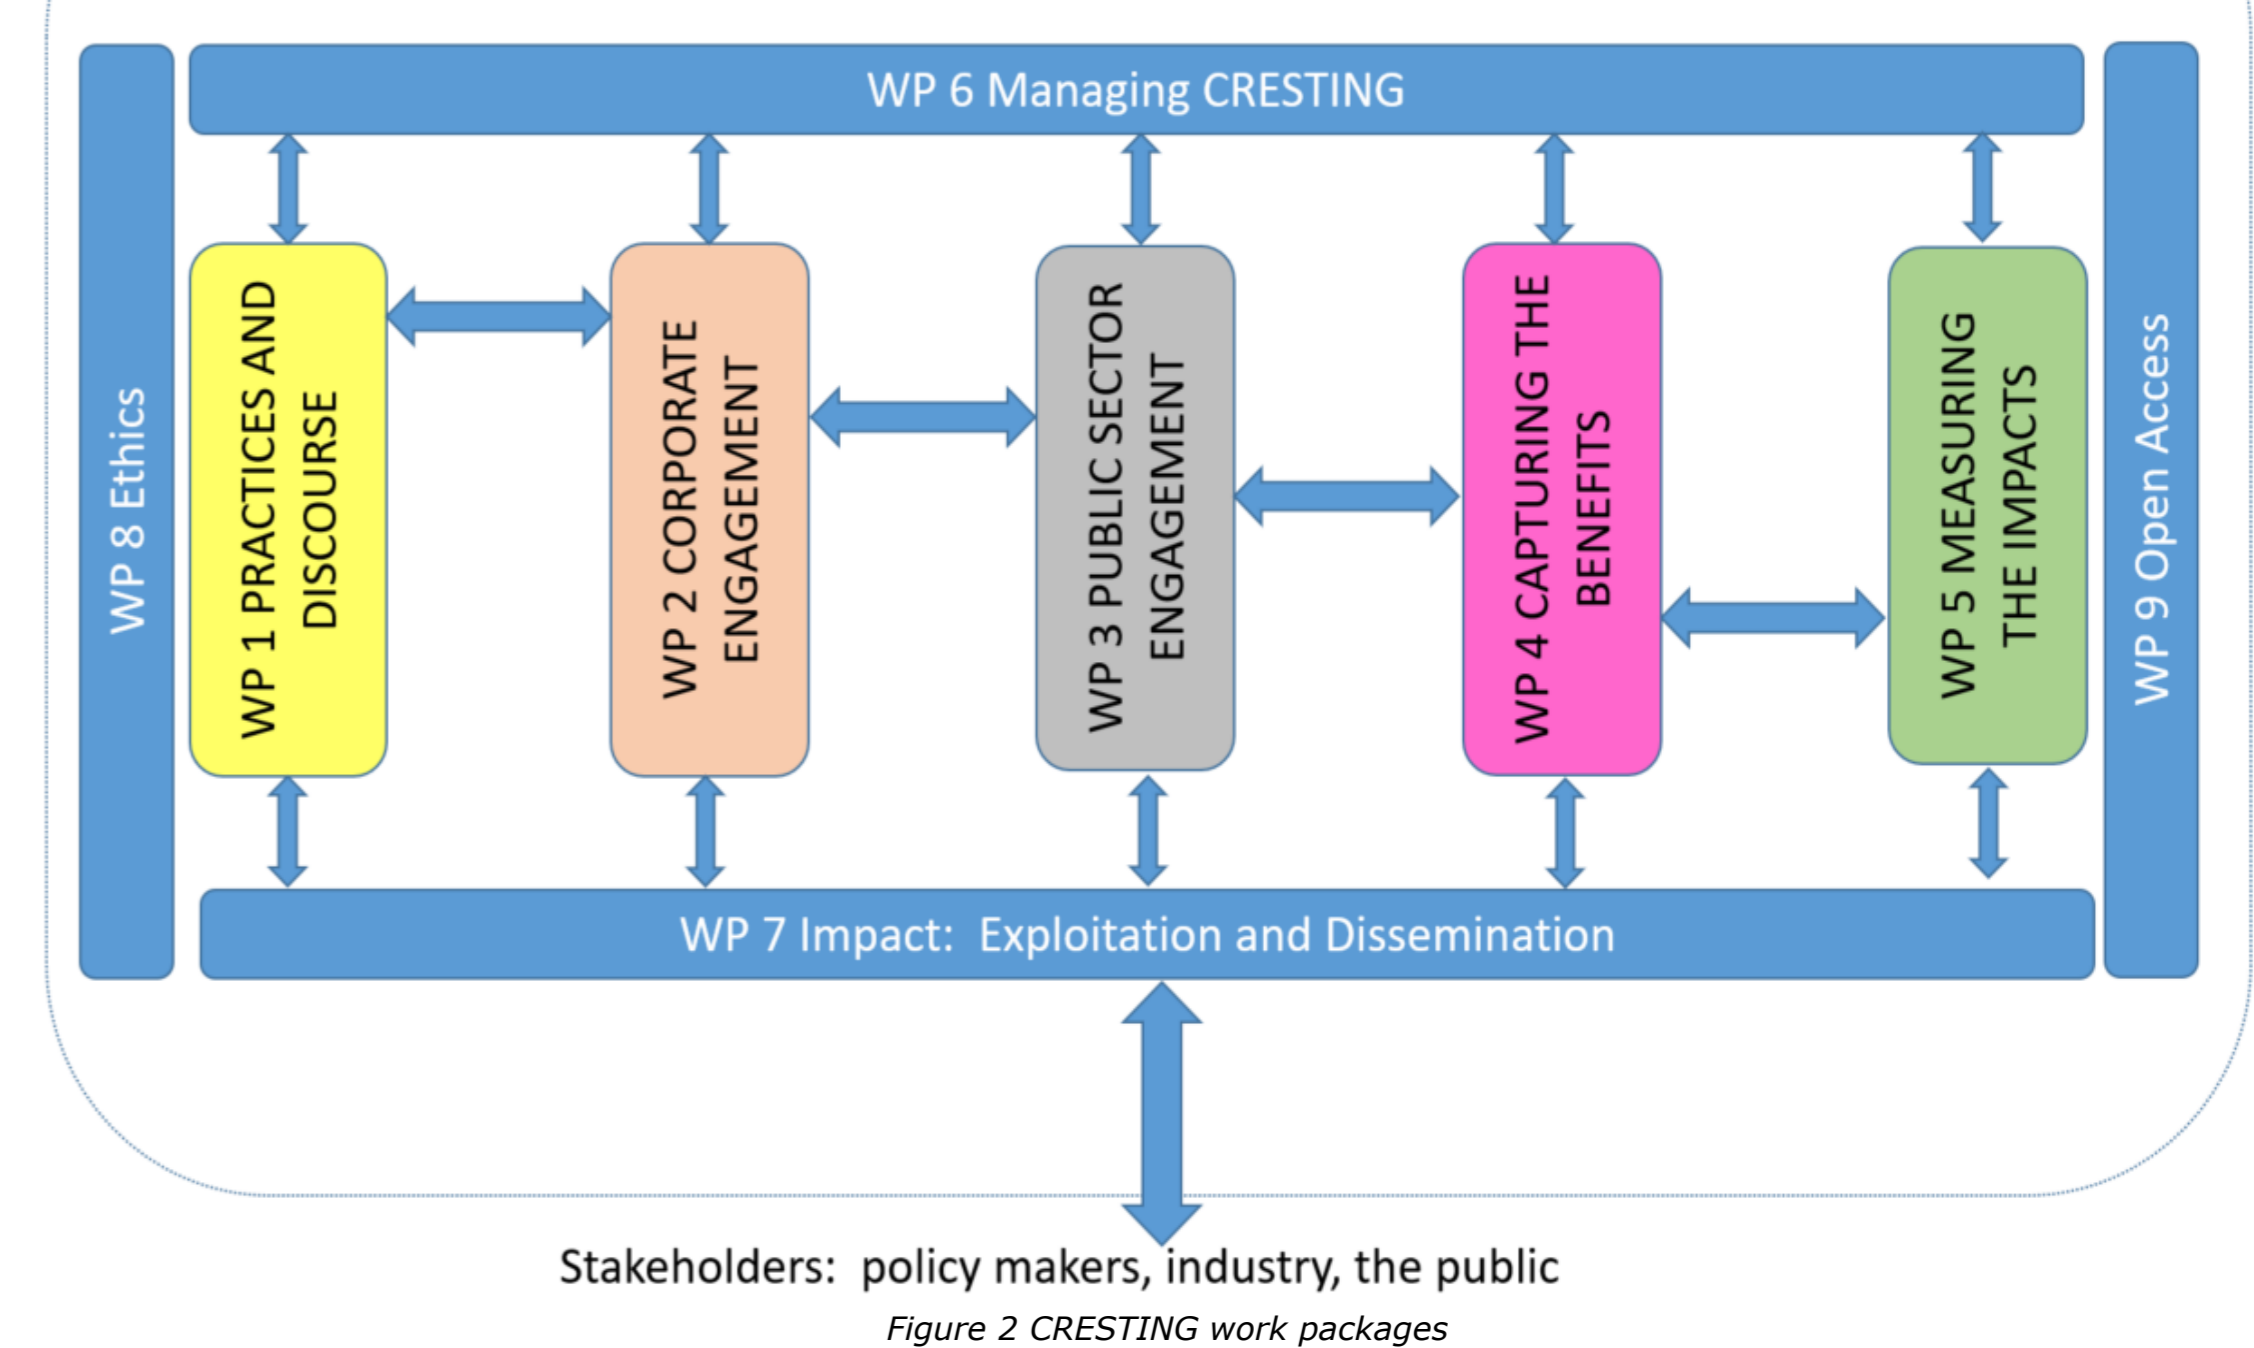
WP 6 Managing CRESTING

WP 8 Ethics

WP 1 PRACTICES AND DISCOURSE

WP 2 CORPORATE ENGAGEMENT

WP 3 PUBLIC SECTOR ENGAGEMENT

WP 4 CAPTURING THE BENEFITS

WP 5 MEASURING THE IMPACTS

WP 9 Open Access

WP 7 Impact: Exploitation and Dissemination

Stakeholders: policy makers, industry, the public

Figure 2 CRESTING work packages